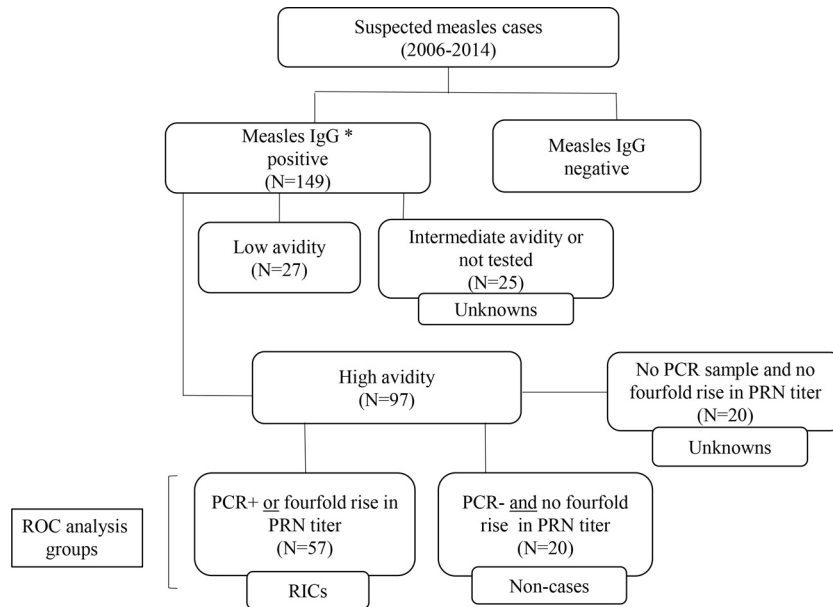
Suspected measles cases (2006-2014)

Measles IgG * positive (N=149)

Measles IgG negative

Low avidity (N=27)

Intermediate avidity or not tested (N=25)

Unknowns

High avidity (N=97)

No PCR sample and no fourfold rise in PRN titer (N=20)

Unknowns

ROC analysis groups

PCR+ or fourfold rise in PRN titer (N=57)

RICs

PCR- and no fourfold rise in PRN titer (N=20)

Non-cases